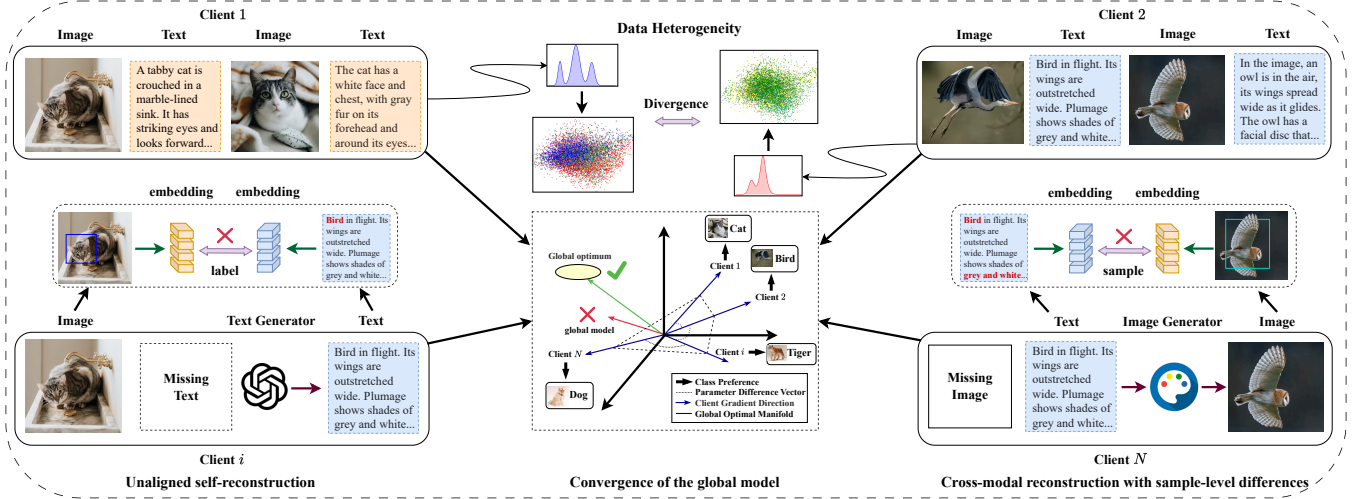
Client 1

| Image | Text | Image | Text |
|---|---|---|---|
| | A tabby cat is crouched in a marble-lined sink. It has striking eyes and looks forward... | | The cat has a white face and chest, with gray fur on its forehead and around its eyes... |

Data Heterogeneity

Divergence

Client 2

| Image | Text | Image | Text |
|---|---|---|---|
| | Bird in flight. Its wings are outstretched wide. Plumage shows shades of grey and white... | | In the image, an owl is in the air, its wings spread wide as it glides. The owl has a facial disc that... |

embedding embedding

Bird in flight. Its wings are outstretched wide. Plumage shows shades of grey and white...

label

Image Text Generator Text

Missing Text

Bird in flight. Its wings are outstretched wide. Plumage shows shades of grey and white...

Client $i$

Unaligned self-reconstruction

Cat

Global optimum

Bird

Client 1

Client 2

global model

Client $N$

Client $i$

Tiger

Dog

Class Preference
Parameter Difference Vector
Client Gradient Direction
Global Optimal Manifold

Convergence of the global model

embedding embedding

Bird in flight. Its wings are outstretched wide. Plumage shows shades of grey and white...

sample

Text Image Generator Image

Missing Image

Bird in flight. Its wings are outstretched wide. Plumage shows shades of grey and white...

Client $N$

Cross-modal reconstruction with sample-level differences